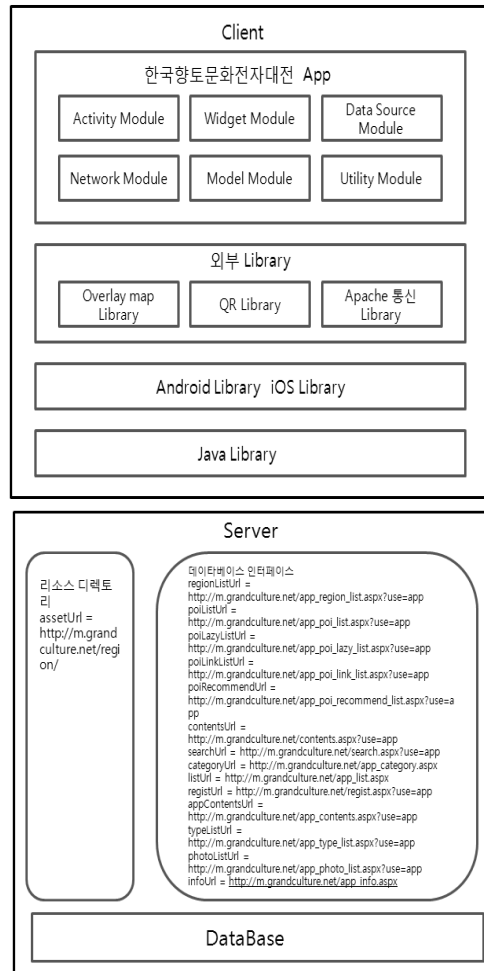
Client

한국향토문화전자대전 App

Activity Module

Widget Module

Data Source Module

Network Module

Model Module

Utility Module

외부 Library

Overlay map Library

QR Library

Apache 통신 Library

Android Library iOS Library

Java Library

Server

리소스 디렉토리
assetUrl = http://m.grandculture.net/region/

데이타베이스 인터페이스
regionListUrl = http://m.grandculture.net/app_region_list.aspx?use=app
poiListUrl = http://m.grandculture.net/app_poi_list.aspx?use=app
poiLazyListUrl = http://m.grandculture.net/app_poi_lazy_list.aspx?use=app
poiLinkListUrl = http://m.grandculture.net/app_poi_link_list.aspx?use=app
poiRecommendUrl = http://m.grandculture.net/app_poi_recommend_list.aspx?use=app
contentsUrl = http://m.grandculture.net/contents.aspx?use=app
searchUrl = http://m.grandculture.net/search.aspx?use=app
categoryUrl = http://m.grandculture.net/app_category.aspx
listUrl = http://m.grandculture.net/app_list.aspx
registUrl = http://m.grandculture.net/regist.aspx?use=app
appContentsUrl = http://m.grandculture.net/app_contents.aspx?use=app
typeListUrl = http://m.grandculture.net/app_type_list.aspx?use=app
photoListUrl = http://m.grandculture.net/app_photo_list.aspx?use=app
infoUrl = http://m.grandculture.net/app_info.aspx

DataBase